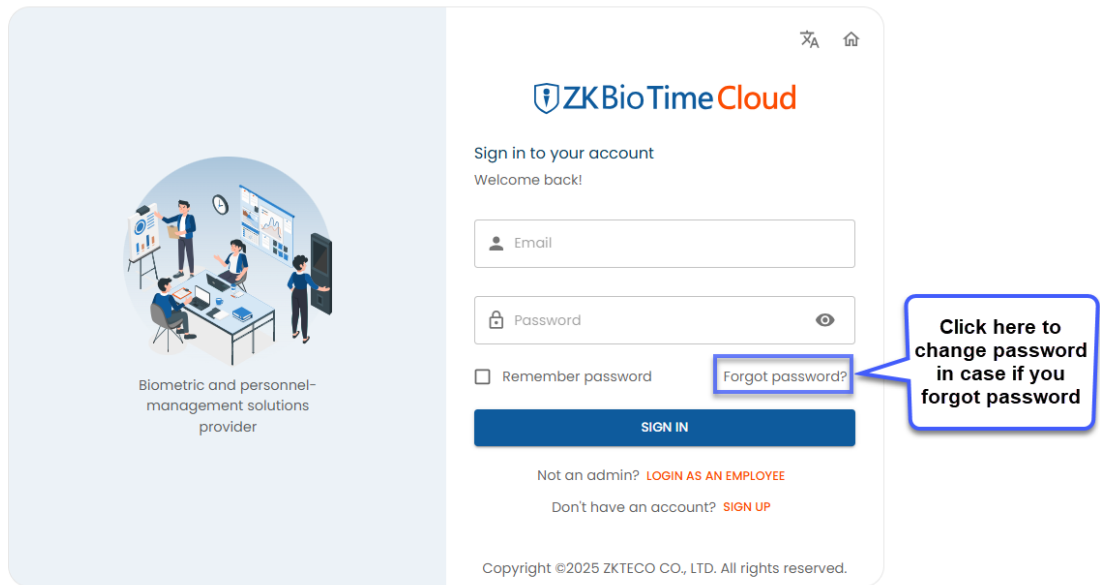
Biometric and personnel-management solutions provider

ZKBioTime Cloud

Sign in to your account

Welcome back!

Email

Password

Remember password

Forgot password?

Click here to change password in case if you forgot password

SIGN IN

Not an admin? LOGIN AS AN EMPLOYEE

Don't have an account? SIGN UP

Copyright ©2025 ZKTECO CO., LTD. All rights reserved.